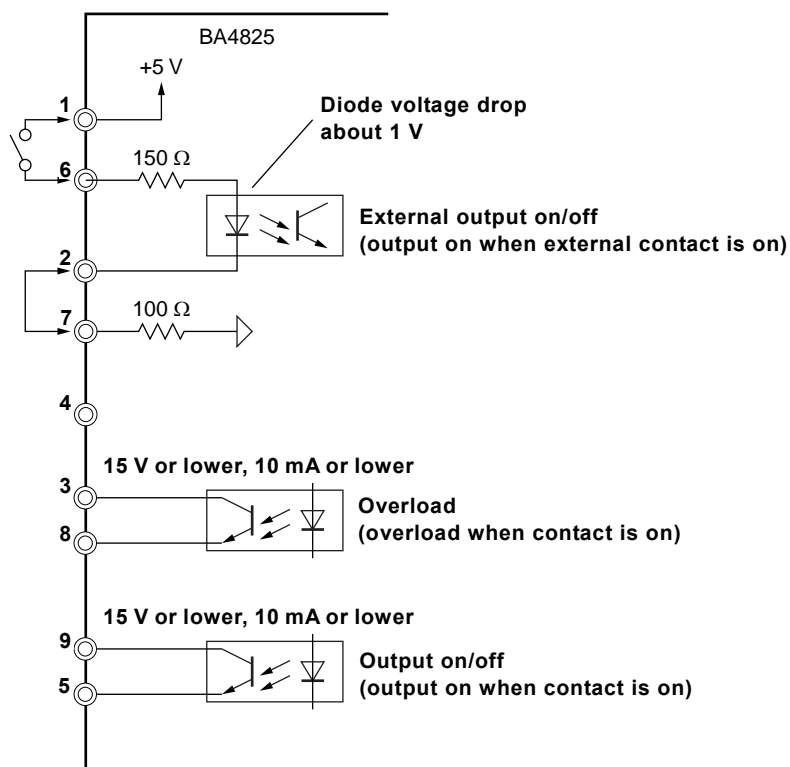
BA4825

+5 V

1

Diode voltage drop about 1 V

150 Ω

6

External output on/off
(output on when external contact is on)

2

100 Ω

7

4

15 V or lower, 10 mA or lower

3

Overload
(overload when contact is on)

8

15 V or lower, 10 mA or lower

9

Output on/off
(output on when contact is on)

5